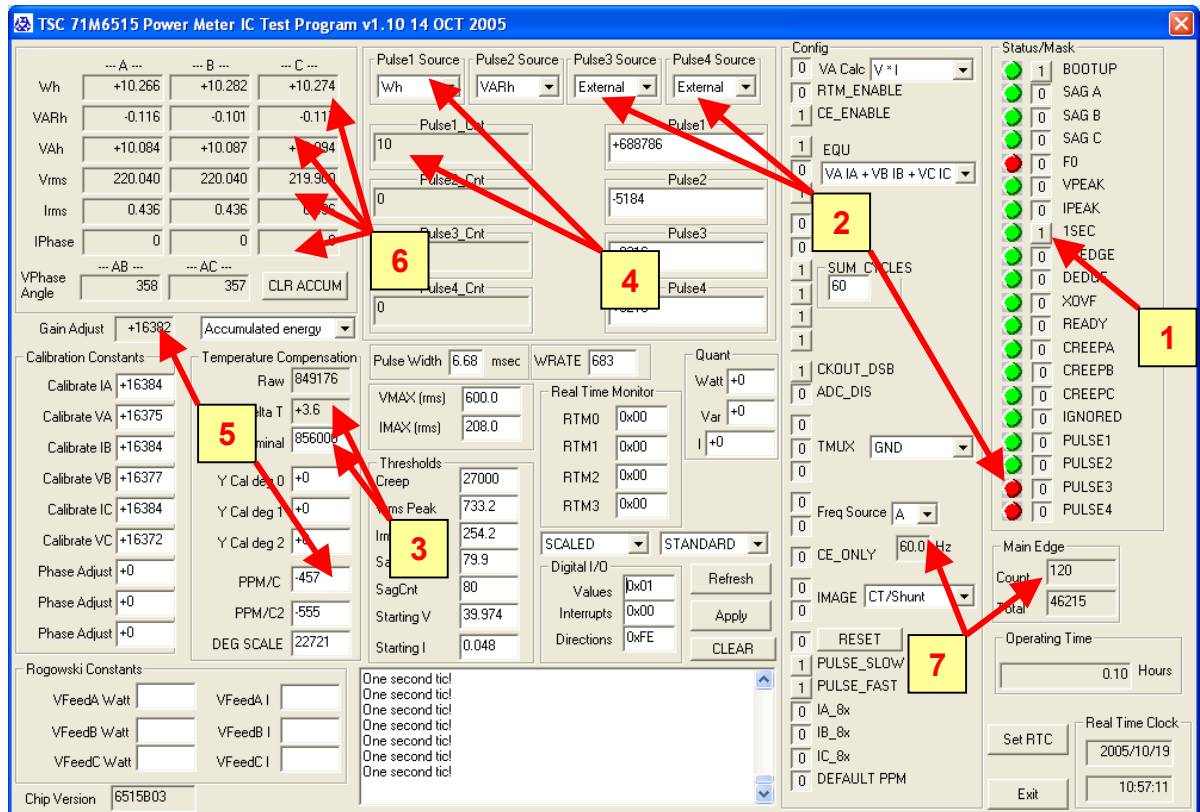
TSC 71M6515 Power Meter IC Test Program v1.10 14 OCT 2005

| | --- A --- | --- B --- | --- C --- |
|---|---|---|---|
| Wh | +10.266 | +10.282 | +10.274 |
| VARh | -0.116 | -0.101 | -0.11 |
| VAh | +10.084 | +10.087 | +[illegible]094 |
| Vrms | 220.040 | 220.040 | 219.900 |
| Irms | 0.436 | 0.436 | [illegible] |
| IPhase | 0 | 0 | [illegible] |

VPhase Angle --- AB --- 358 --- AC --- 357 CLR ACCUM

6

Gain Adjust +16382 Accumulated energy

Calibration Constants
Calibrate IA +16384
Calibrate VA +16375
Calibrate IB +16384
Calibrate VB +16377
Calibrate IC +16384
Calibrate VC +16372
Phase Adjust +0
Phase Adjust +0
Phase Adjust +0

Temperature Compensation
Raw 849176
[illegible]elta T +3.6
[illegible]minal 856000
Y Cal deg 0 +0
Y Cal deg 1 +0
Y Cal deg 2 +0
PPM/C -457
PPM/C2 -555
DEG SCALE 22721

5

Rogowski Constants
VFeedA Watt
VFeedA I
VFeedB Watt
VFeedB I
VFeedC Watt
VFeedC I

Chip Version 6515B03

Pulse1 Source Wh
Pulse2 Source VARh
Pulse3 Source External
Pulse4 Source External
Pulse1_Cnt 10
Pulse1 +688786
Pulse2_Cnt 0
Pulse2 -5184
Pulse3_Cnt
Pulse3 -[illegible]
Pulse4_Cnt 0
Pulse4 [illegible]

4

Pulse Width 6.68 msec WRATE 683
VMAX (rms) 600.0
IMAX (rms) 208.0

Thresholds
Creep 27000
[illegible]ms Peak 733.2
Ir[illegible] 254.2
Sa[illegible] 79.9
SagCnt 80
Starting V 39.974
Starting I 0.048

3

Real Time Monitor
RTM0 0x00
RTM1 0x00
RTM2 0x00
RTM3 0x00

Quant
Watt +0
Var +0
I +0

SCALED STANDARD

Digital I/O
Values 0x01
Interrupts 0x00
Directions 0xFE
Refresh
Apply
CLEAR

One second tic!
One second tic!
One second tic!
One second tic!
One second tic!
One second tic!
One second tic!
One second tic!

Config
0 VA Calc V * I
0 RTM_ENABLE
1 CE_ENABLE
1 EQU
0 VA IA + VB IB + VC IC
2
SUM_CYCLES 60
1 CKOUT_DSB
0 ADC_DIS
0 TMUX GND
0 Freq Source A
0 CE_ONLY 60.0 Hz
0 IMAGE CT/Shunt
0 RESET
1 PULSE_SLOW
1 PULSE_FAST
0 IA_8x
0 IB_8x
0 IC_8x
0 DEFAULT PPM

7

Status/Mask
1 BOOTUP
0 SAG A
0 SAG B
0 SAG C
0 F0
0 VPEAK
0 IPEAK
1 1SEC
0 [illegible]EDGE
0 DEDGE
0 XOVF
0 READY
0 CREEPA
0 CREEPB
0 CREEPC
0 IGNORED
0 PULSE1
0 PULSE2
0 PULSE3
0 PULSE4

1

Main Edge
Count 120
Total 46215

Operating Time
0.10 Hours

Set RTC
Real Time Clock
2005/10/19
10:57:11
Exit